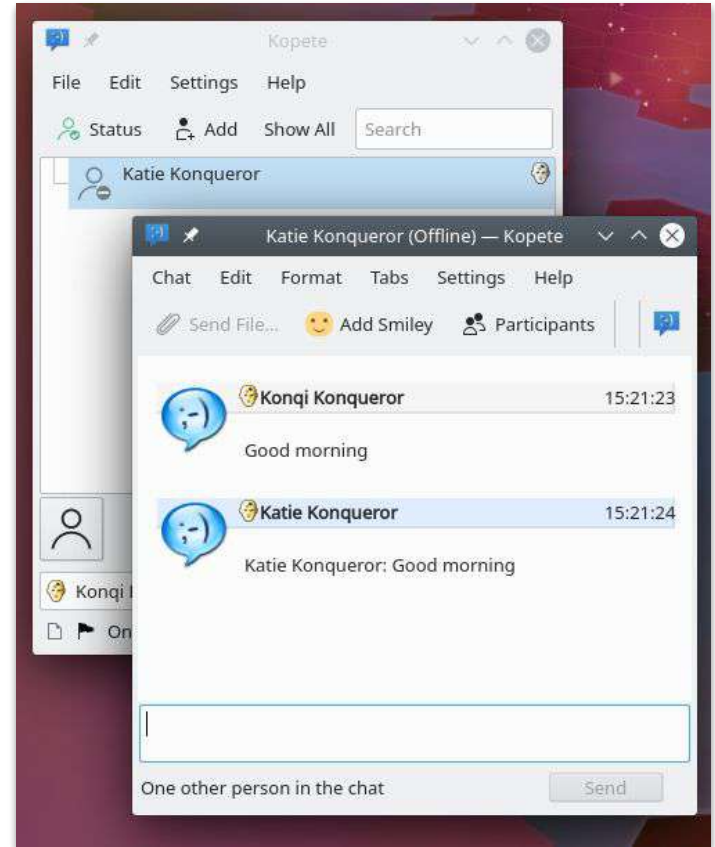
Kopete

File Edit Settings Help

Status Add Show All Search

Katie Konqueror

Konqi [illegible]

On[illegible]

Katie Konqueror (Offline) — Kopete

Chat Edit Format Tabs Settings Help

Send File... Add Smiley Participants

Konqi Konqueror 15:21:23

Good morning

Katie Konqueror 15:21:24

Katie Konqueror: Good morning

One other person in the chat

Send